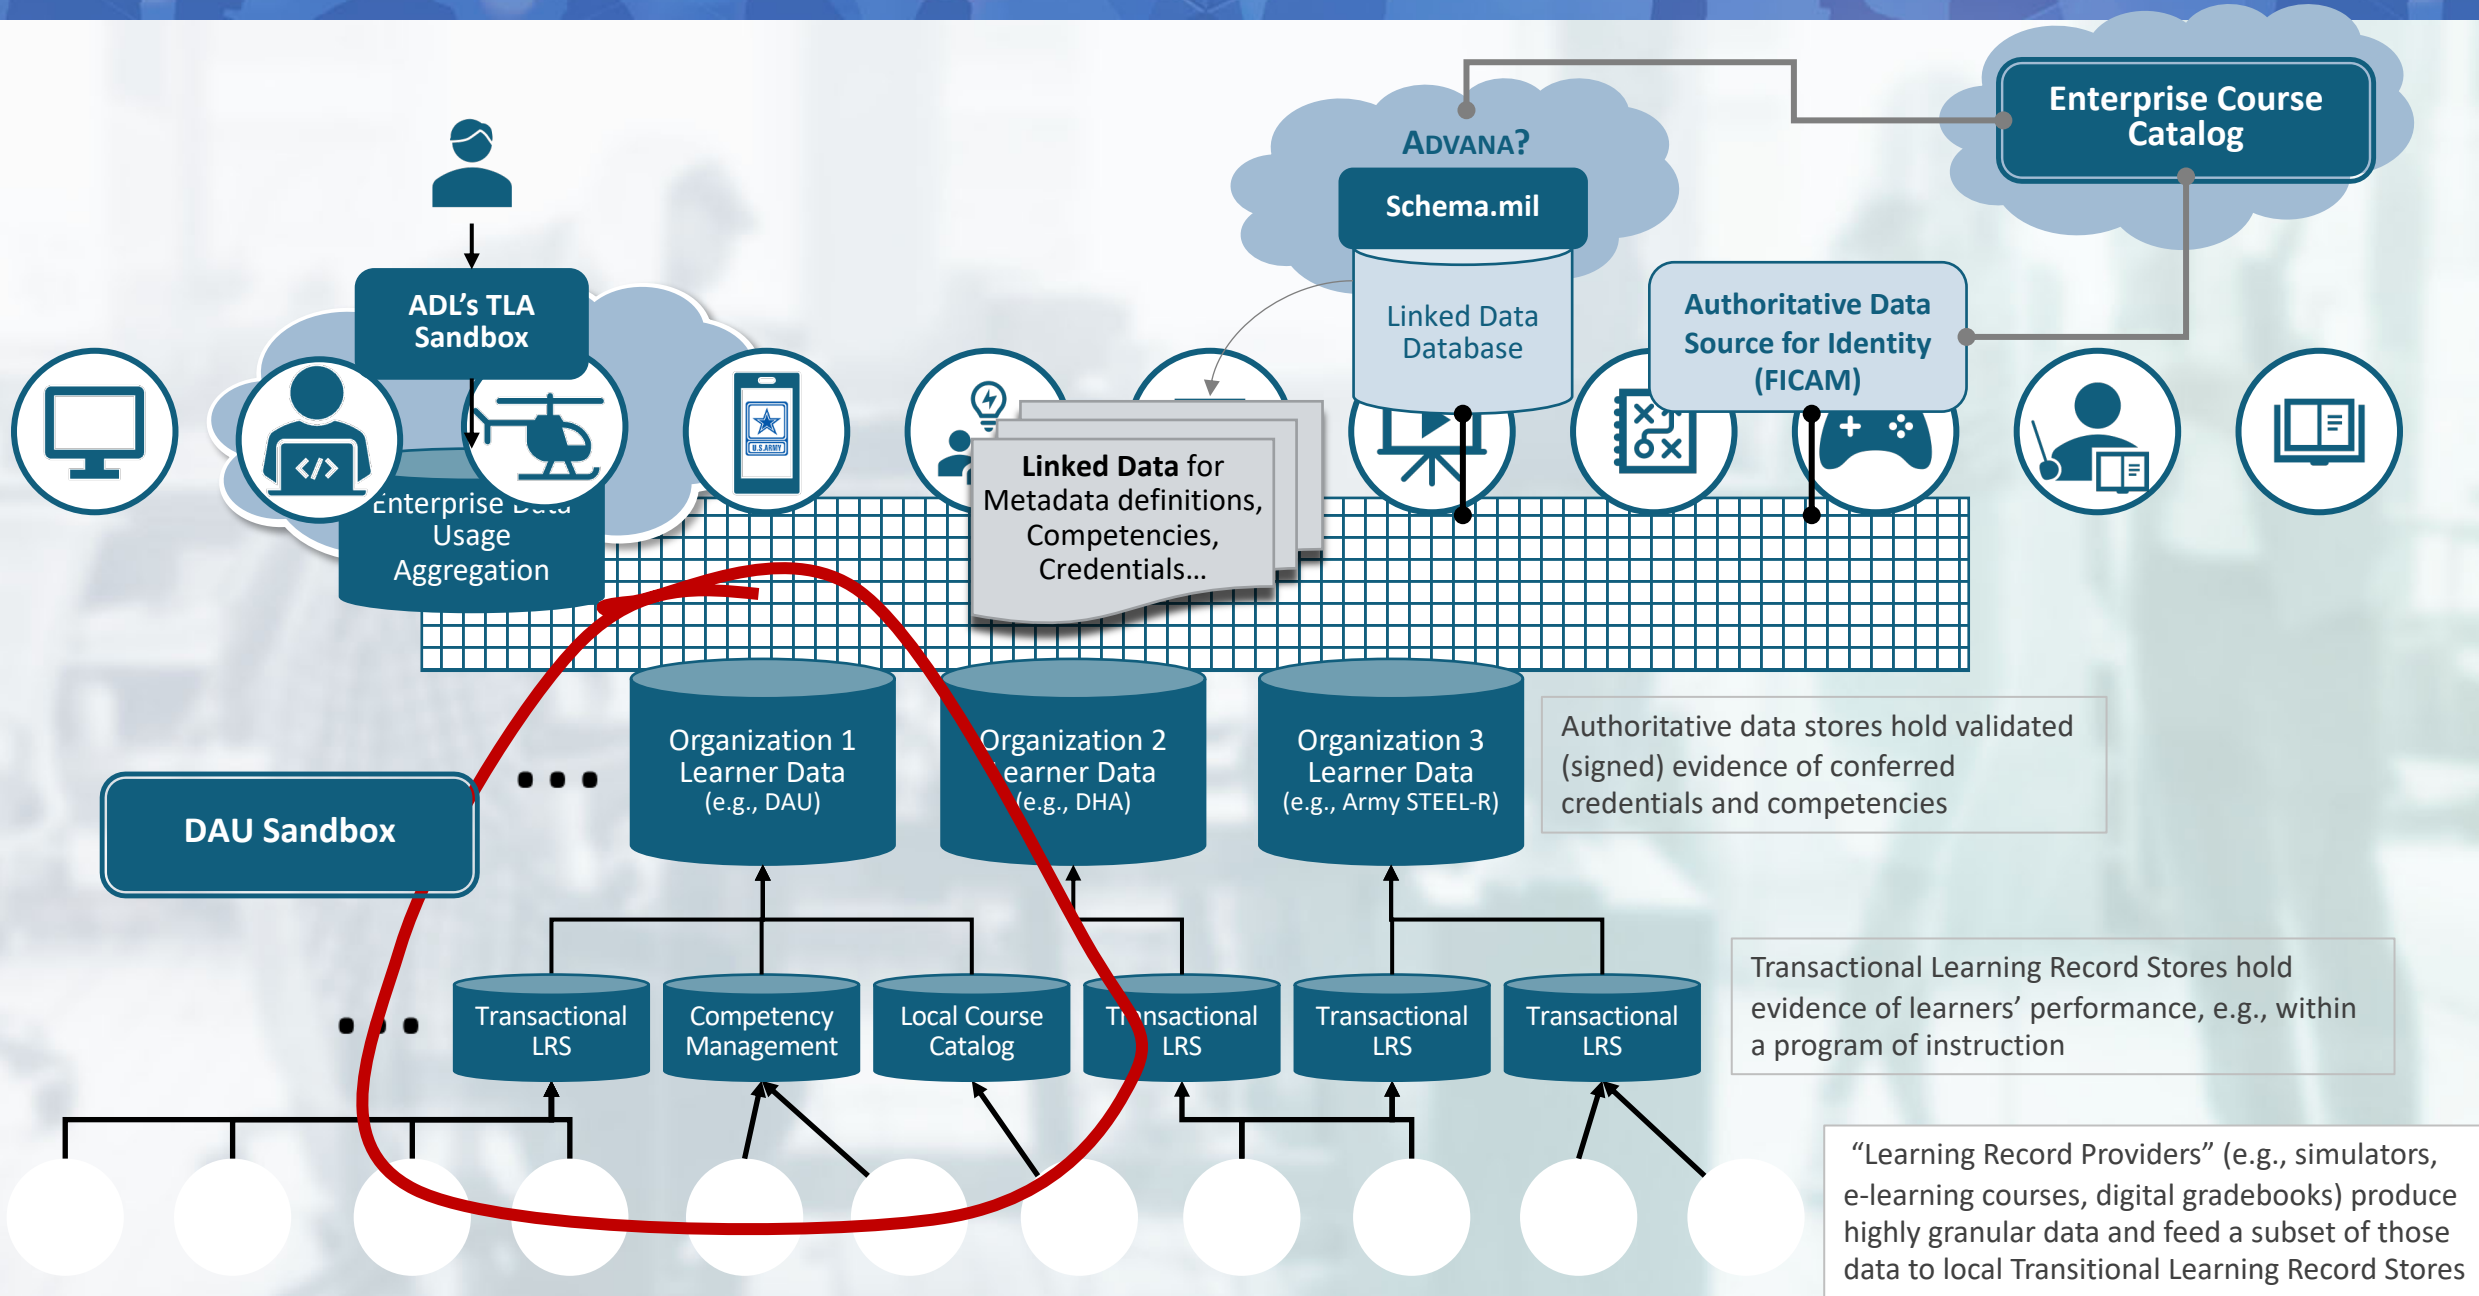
Enterprise Course Catalog

ADVANA?

Schema.mil

Linked Data Database

Authoritative Data Source for Identity (FICAM)

ADL's TLA Sandbox

Enterprise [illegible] Usage Aggregation

U.S. ARMY

Linked Data for Metadata definitions, Competencies, Credentials...

Organization 1 Learner Data (e.g., DAU)

Organization 2 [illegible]earner Data (e.g., DHA)

Organization 3 Learner Data (e.g., Army STEEL-R)

Authoritative data stores hold validated (signed) evidence of conferred credentials and competencies

DAU Sandbox

Transactional LRS

Competency Management

Local Course Catalog

T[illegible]nsactional LRS

Transactional LRS

Transactional LRS

Transactional Learning Record Stores hold evidence of learners' performance, e.g., within a program of instruction

"Learning Record Providers" (e.g., simulators, e-learning courses, digital gradebooks) produce highly granular data and feed a subset of those data to local Transitional Learning Record Stores